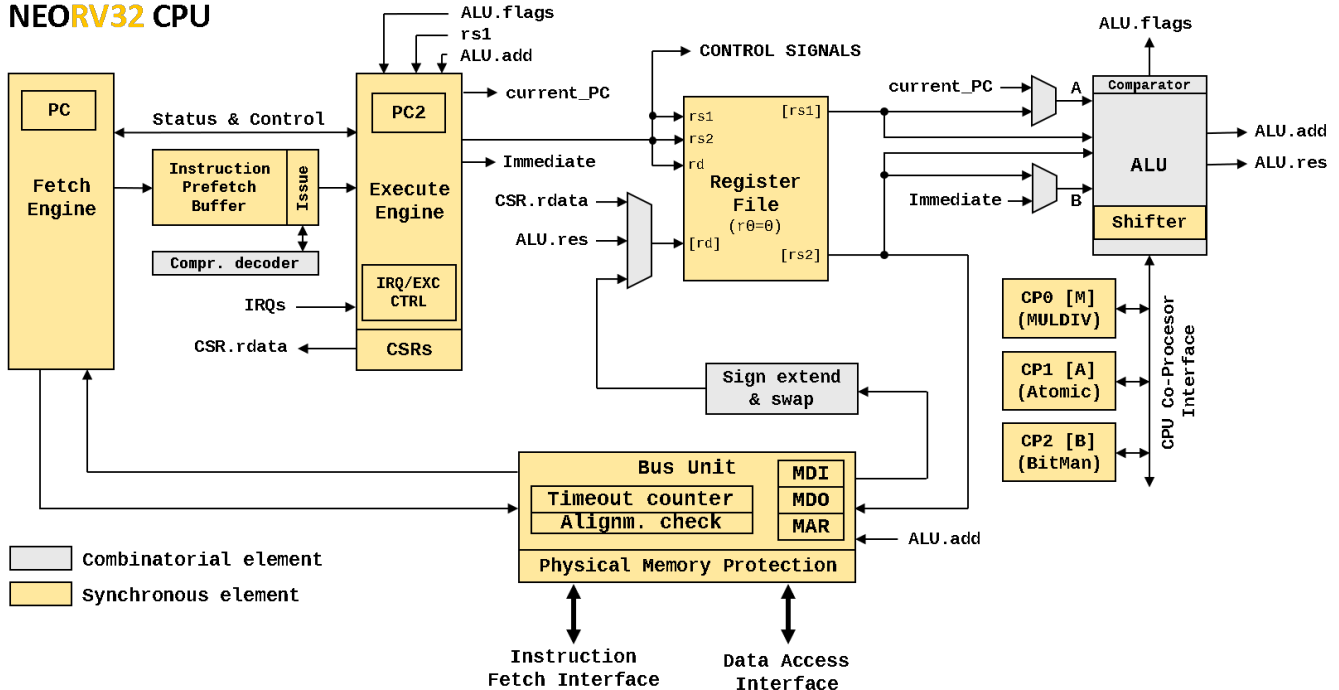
NEORV32 CPU

PC

Fetch Engine

Status & Control

Instruction Prefetch Buffer

Issue

Compr. decoder

ALU.flags

rs1

ALU.add

PC2

current_PC

Immediate

Execute Engine

IRQ/EXC CTRL

IRQs

CSR.rdata

CSRs

CONTROL SIGNALS

CSR.rdata

ALU.res

rs1

rs2

rd

[rs1]

Register File

(r0=0)

[rd]

[rs2]

current_PC

Immediate

A

B

ALU.flags

Comparator

ALU

Shifter

ALU.add

ALU.res

CP0 [M] (MULDIV)

CP1 [A] (Atomic)

CP2 [B] (BitMan)

CPU Co-Processor Interface

Sign extend & swap

Bus Unit

Timeout counter

Alignm. check

MDI

MDO

MAR

ALU.add

Physical Memory Protection

Combinatorial element

Synchronous element

Instruction Fetch Interface

Data Access Interface